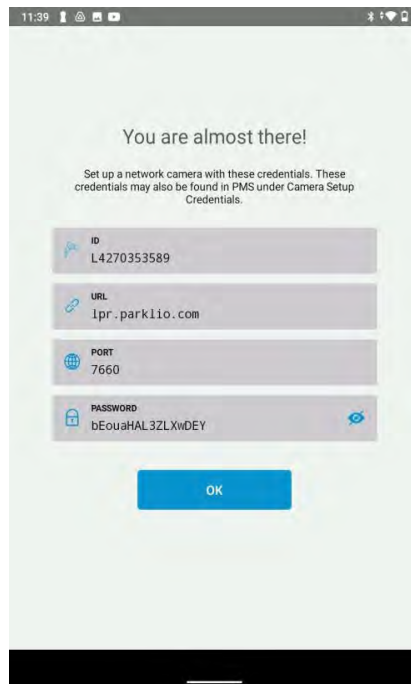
11:39

You are almost there!

Set up a network camera with these credentials. These credentials may also be found in PMS under Camera Setup Credentials.

ID
L4270353589

URL
lpr.parklio.com

PORT
7660

PASSWORD
bEouaHAL3ZLXwDEY

OK